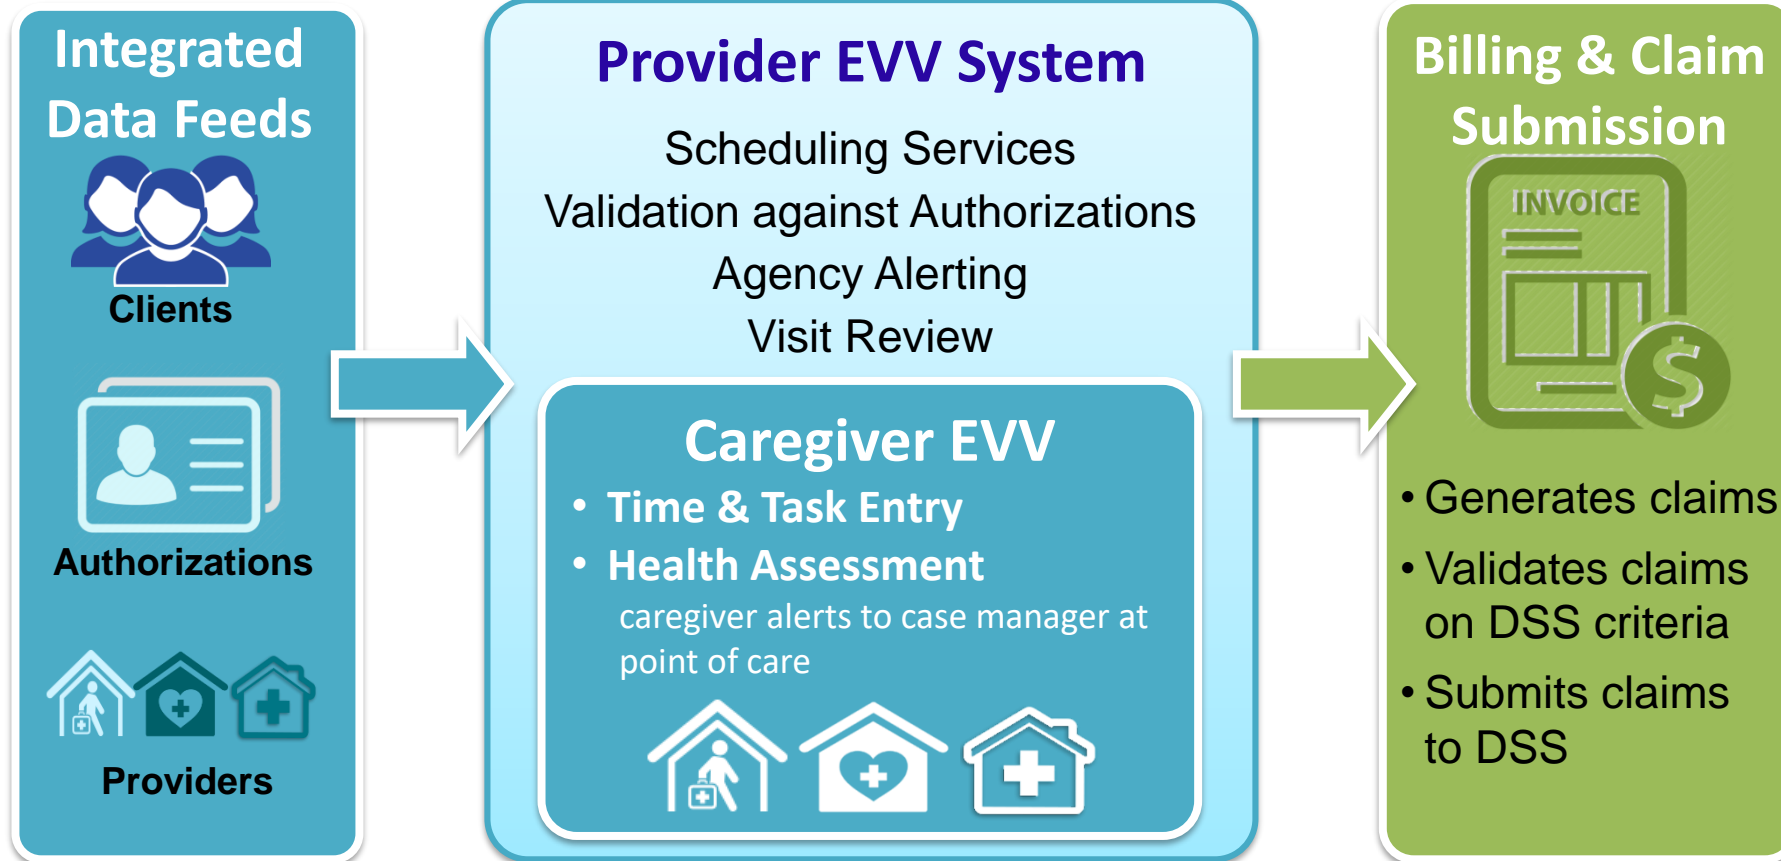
Integrated Data Feeds

Clients

Authorizations

Providers

Provider EVV System

Scheduling Services
Validation against Authorizations
Agency Alerting
Visit Review

Caregiver EVV

• Time & Task Entry
• Health Assessment
caregiver alerts to case manager at point of care

Billing & Claim Submission

INVOICE

$

• Generates claims
• Validates claims on DSS criteria
• Submits claims to DSS